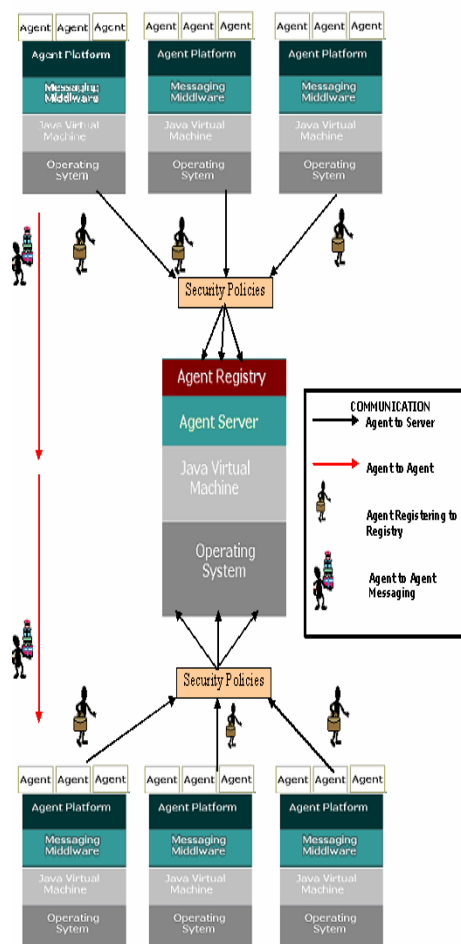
Agent Agent Agent
Agent Platform
Messaging Middleware
Java Virtual Machine
Operating Sytem

Agent Agent Agent
Agent Platform
Messaging Middleware
Java Virtual Machine
Operating Sytem

Agent Agent Agent
Agent Platform
Messaging Middleware
Java Virtual Machine
Operating Sytem

Security Policies

Agent Registry
Agent Server
Java Virtual Machine
Operating System

COMMUNICATION
Agent to Server
Agent to Agent
Agent Registering to Registry
Agent to Agent Messaging

Security Policies

Agent Agent Agent
Agent Platform
Messaging Middleware
Java Virtual Machine
Operating Sytem

Agent Agent Agent
Agent Platform
Messaging Middleware
Java Virtual Machine
Operating Sytem

Agent Agent Agent
Agent Platform
Messaging Middleware
Java Virtual Machine
Operating Sytem